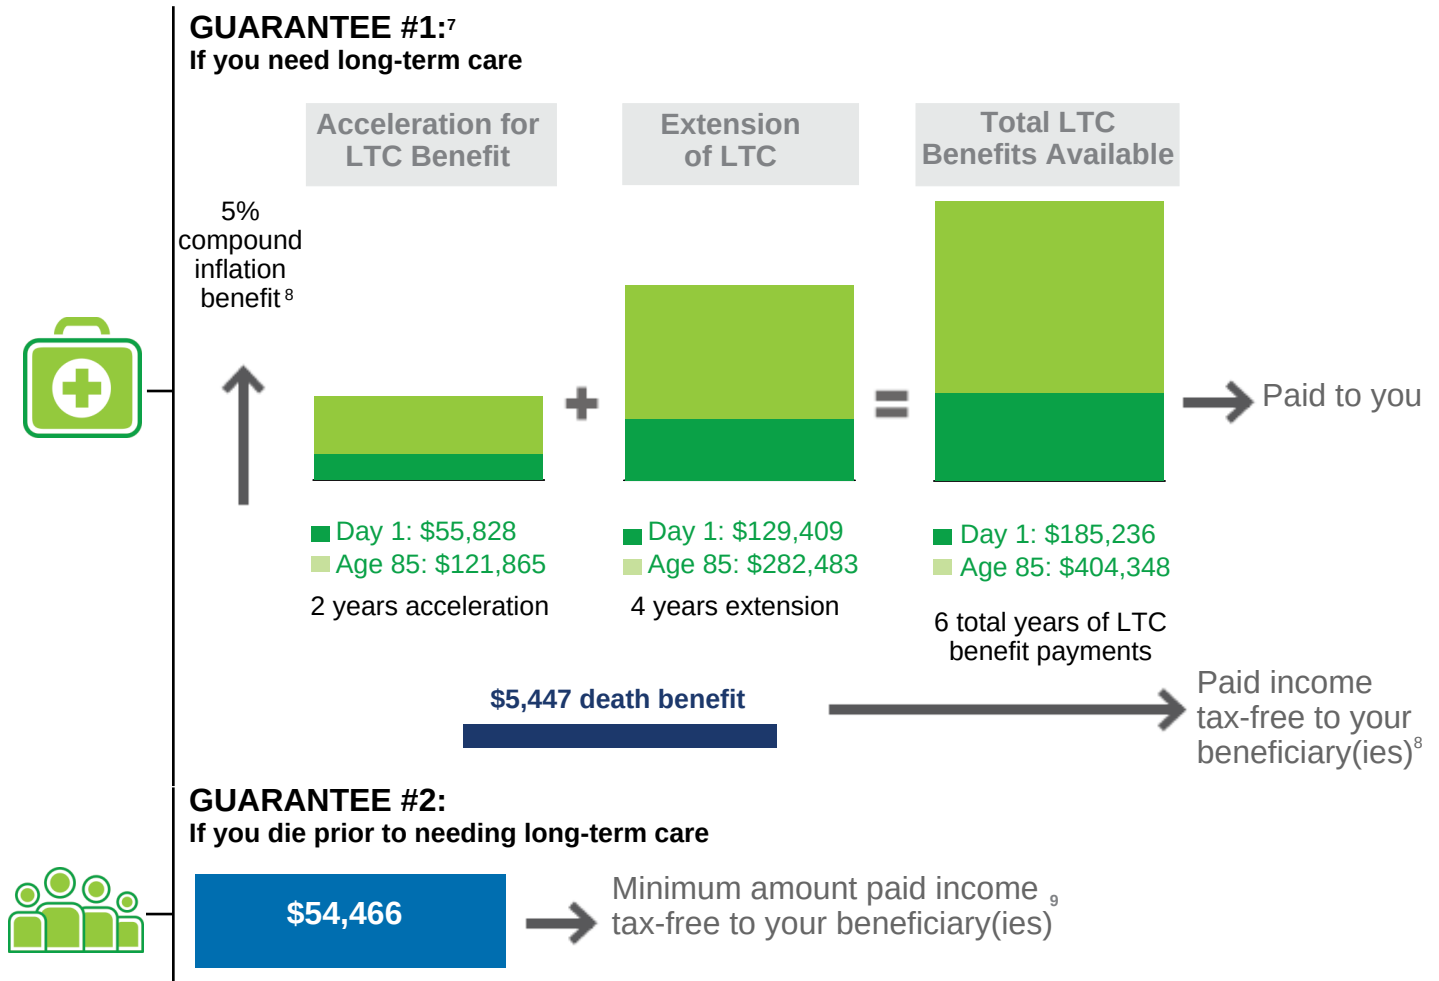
GUARANTEE #1:$^7$
If you need long-term care

Acceleration for LTC Benefit

Extension of LTC

Total LTC Benefits Available

5% compound inflation benefit$^8$

+

=

Paid to you

Day 1: $55,828
Age 85: $121,865
2 years acceleration

Day 1: $129,409
Age 85: $282,483
4 years extension

Day 1: $185,236
Age 85: $404,348
6 total years of LTC benefit payments

$5,447 death benefit

Paid income tax-free to your beneficiary(ies)$^8$

GUARANTEE #2:
If you die prior to needing long-term care

$54,466

Minimum amount paid income tax-free to your beneficiary(ies)$^9$